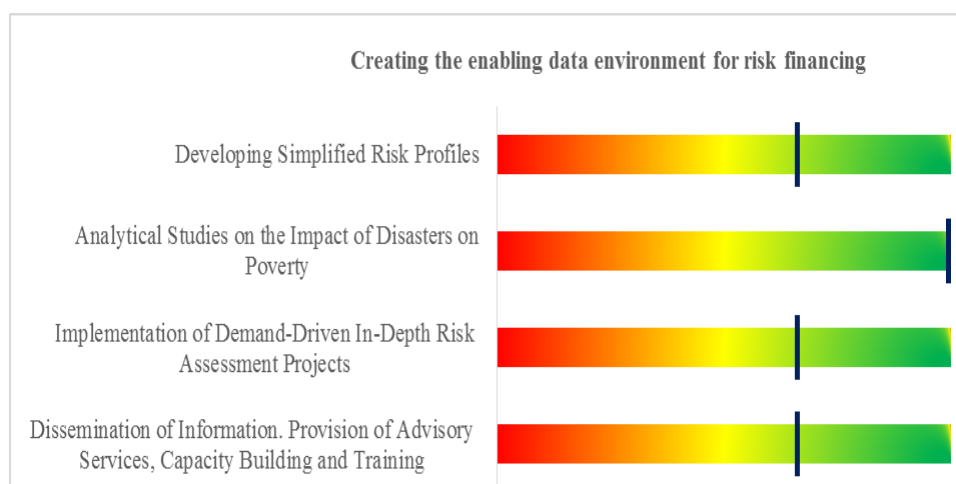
Creating the enabling data environment for risk financing

Developing Simplified Risk Profiles

Analytical Studies on the Impact of Disasters on Poverty

Implementation of Demand-Driven In-Depth Risk Assessment Projects

Dissemination of Information. Provision of Advisory Services, Capacity Building and Training